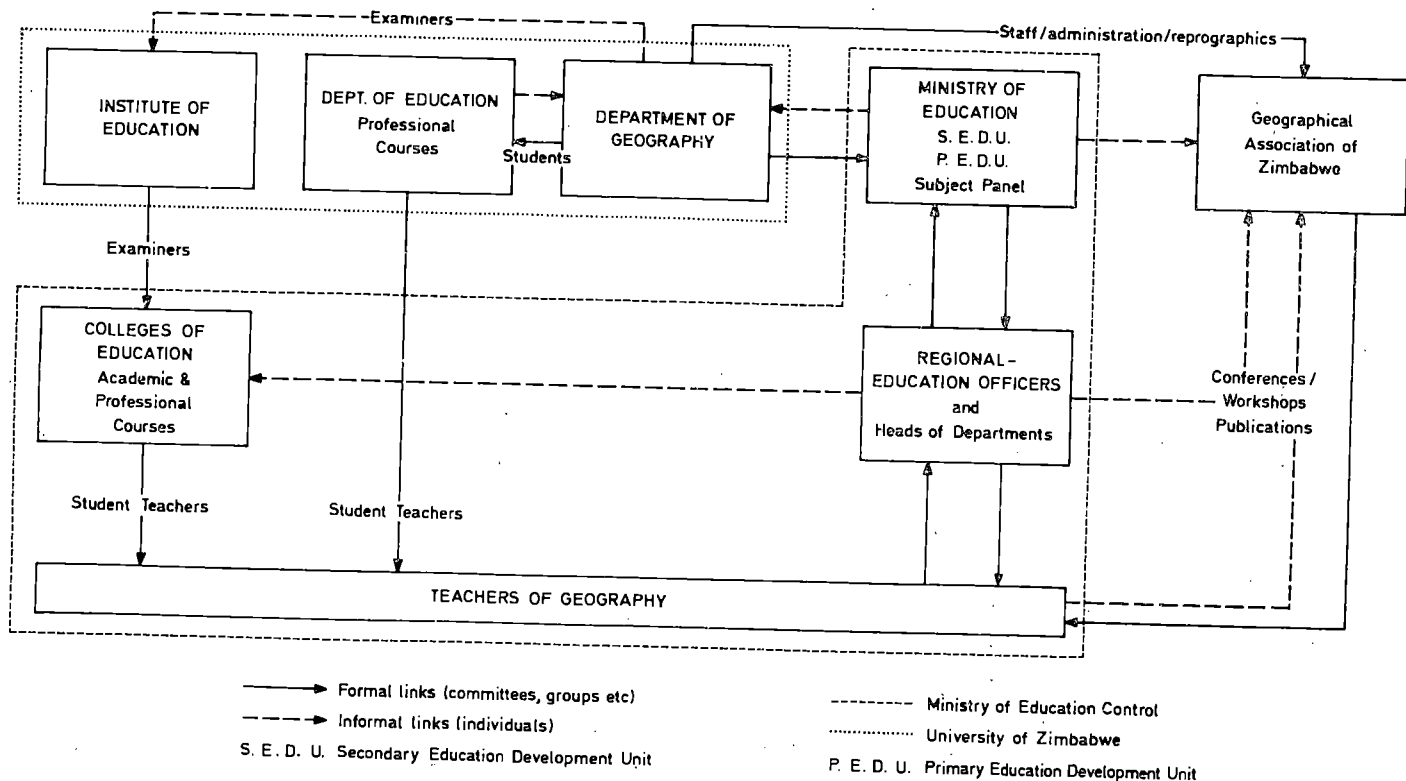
Examiners

Staff/administration/reprographics

INSTITUTE OF EDUCATION

DEPT. OF EDUCATION Professional Courses

Students

DEPARTMENT OF GEOGRAPHY

MINISTRY OF EDUCATION S. E. D. U. P. E. D. U. Subject Panel

Geographical Association of Zimbabwe

Examiners

COLLEGES OF EDUCATION Academic & Professional Courses

REGIONAL-EDUCATION OFFICERS and Heads of Departments

Conferences / Workshops Publications

Student Teachers

Student Teachers

TEACHERS OF GEOGRAPHY

Formal links (committees, groups etc)

Informal links (individuals)

S. E. D. U. Secondary Education Development Unit

Ministry of Education Control

University of Zimbabwe

P. E. D. U. Primary Education Development Unit